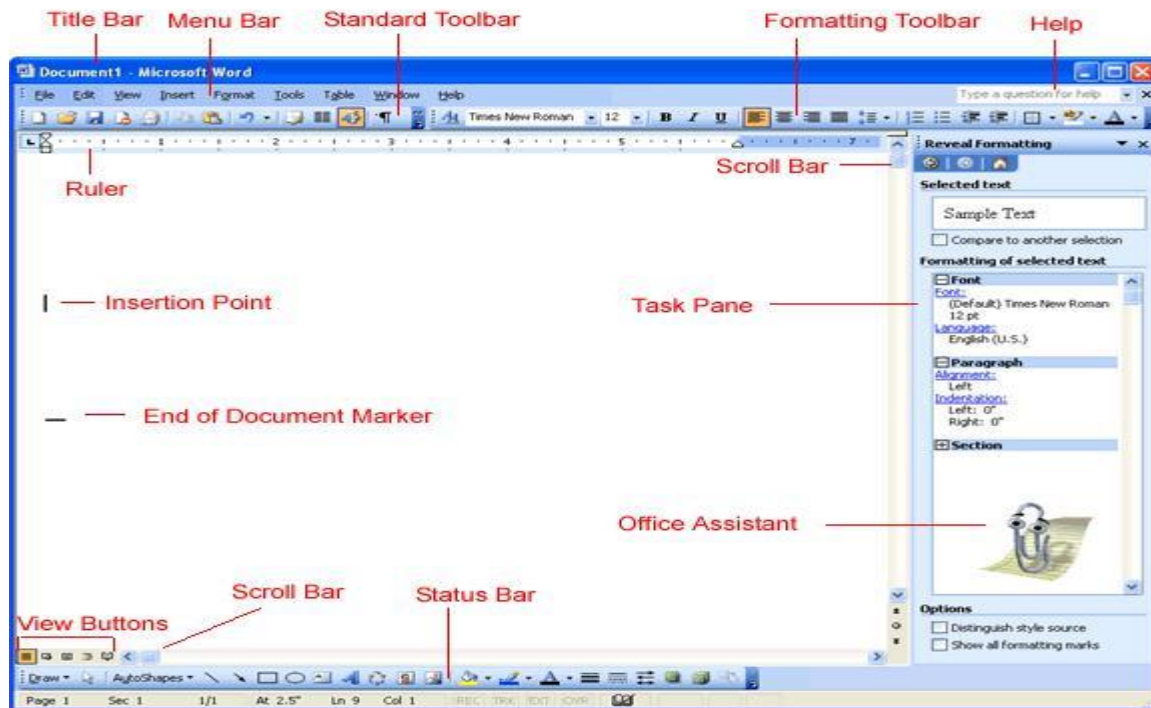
Title Bar Menu Bar Standard Toolbar Formatting Toolbar Help

Document1 - Microsoft Word

File Edit View Insert Format Tools Table Window Help

Type a question for help

Times New Roman 12 B I U

Reveal Formatting

Scroll Bar

Ruler

Selected text

Sample Text

Compare to another selection

Formatting of selected text

Font
Font:
(Default) Times New Roman
12 pt
Language:
English (U.S.)

Paragraph
Alignment:
Left
Indentation:
Left: 0"
Right: 0"

Section

Insertion Point

Task Pane

End of Document Marker

Office Assistant

Scroll Bar

Status Bar

View Buttons

Options

Distinguish style source

Show all formatting marks

Draw AutoShapes

Page 1 Sec 1 1/1 At 2.5" Ln 9 Col 1 REC TRK EXT OVR